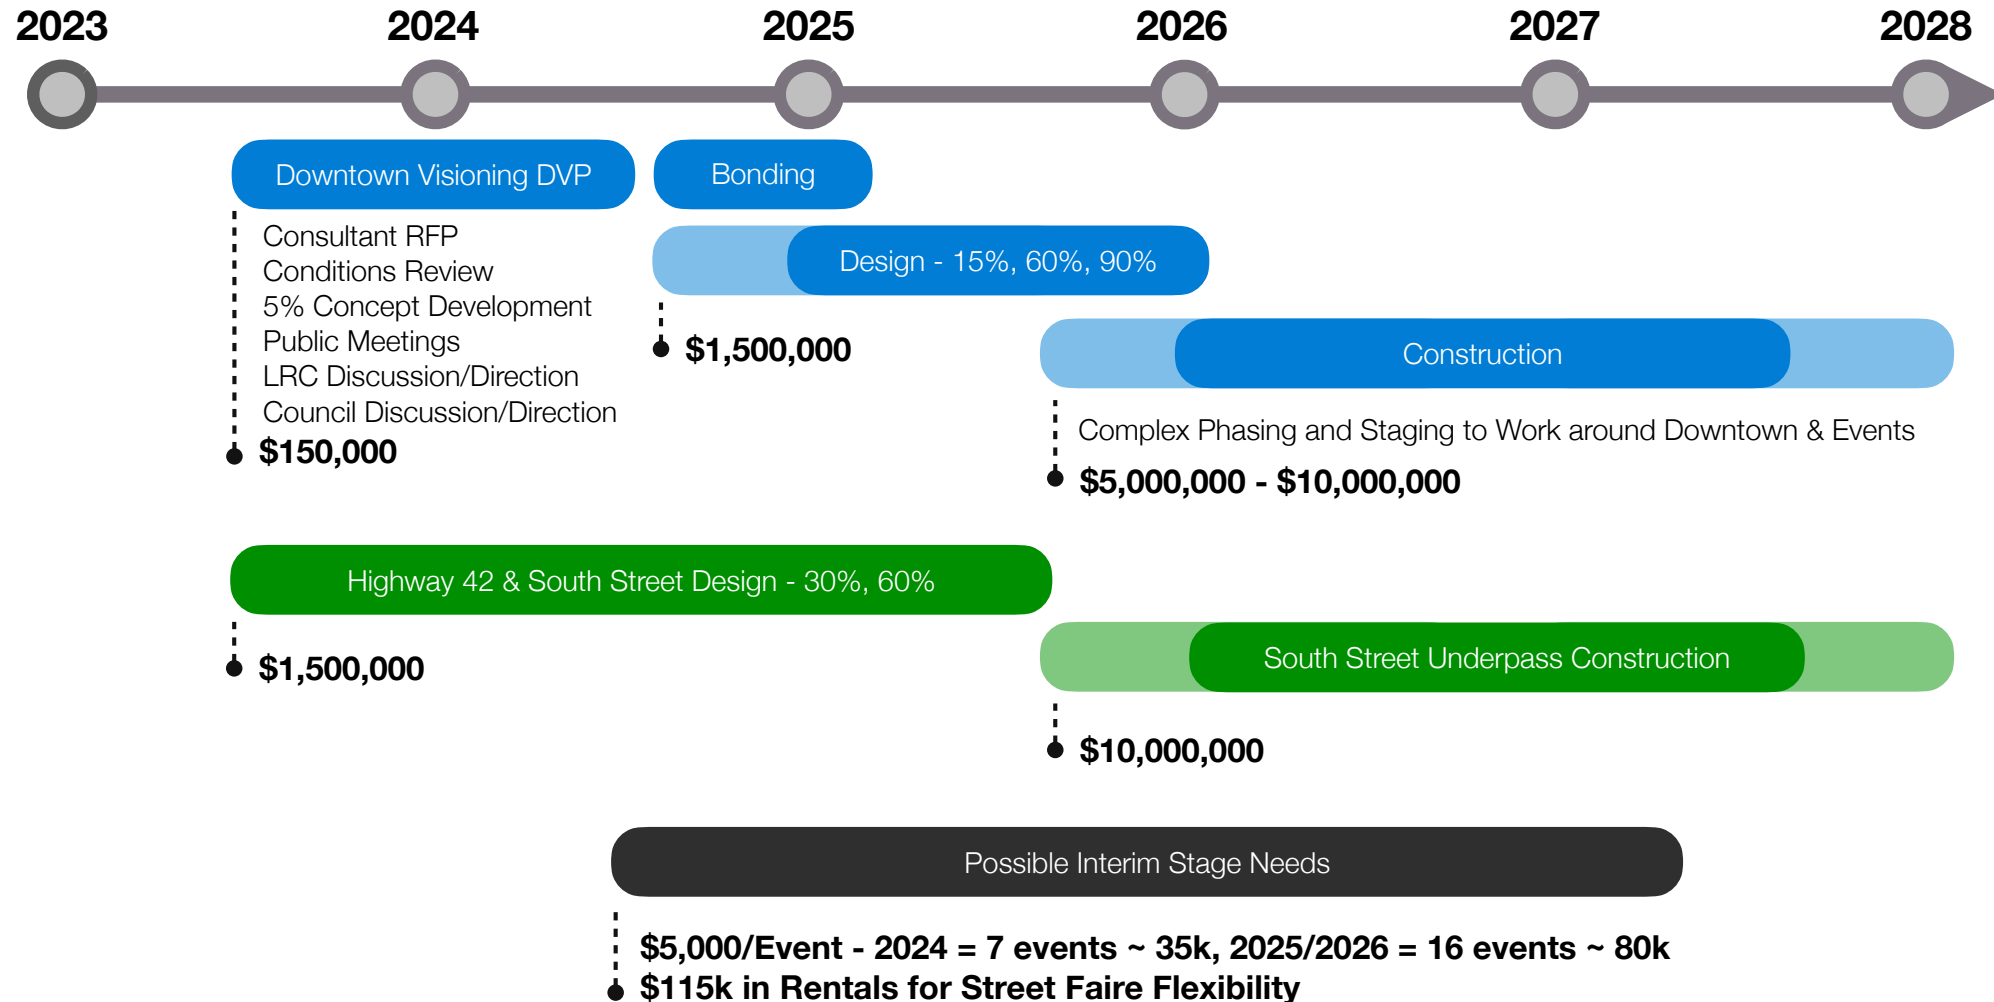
2023 2024 2025 2026 2027 2028

Downtown Visioning DVP

Consultant RFP
Conditions Review
5% Concept Development
Public Meetings
LRC Discussion/Direction
Council Discussion/Direction

$150,000

Bonding

Design - 15%, 60%, 90%

$1,500,000

Construction

Complex Phasing and Staging to Work around Downtown & Events

$5,000,000 - $10,000,000

Highway 42 & South Street Design - 30%, 60%

$1,500,000

South Street Underpass Construction

$10,000,000

Possible Interim Stage Needs

$5,000/Event - 2024 = 7 events ~ 35k, 2025/2026 = 16 events ~ 80k
$115k in Rentals for Street Faire Flexibility